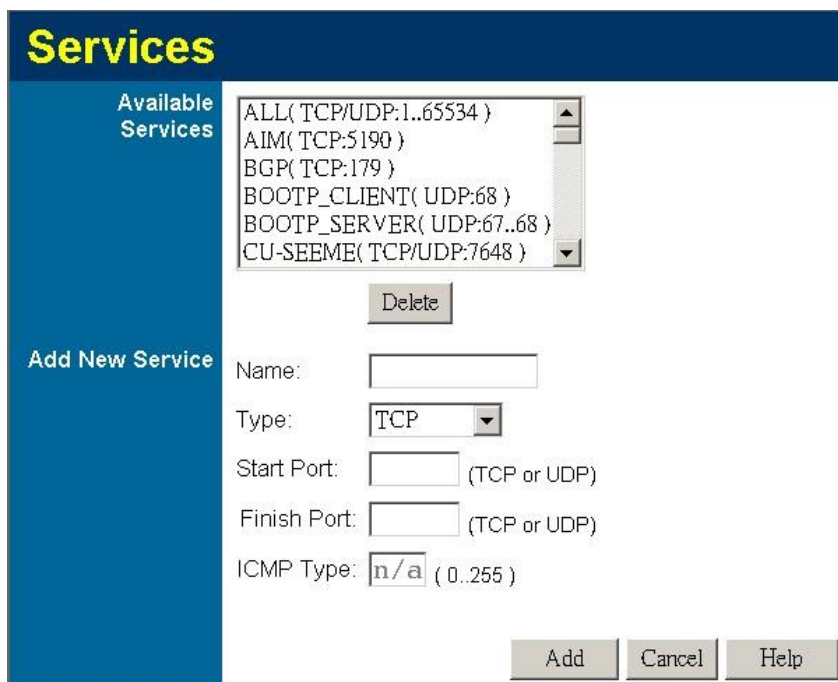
Services

Available Services

ALL( TCP/UDP:1..65534 )
AIM( TCP:5190 )
BGP( TCP:179 )
BOOTP_CLIENT( UDP:68 )
BOOTP_SERVER( UDP:67..68 )
CU-SEEME( TCP/UDP:7648 )

Delete

Add New Service

Name:

Type: TCP

Start Port: (TCP or UDP)

Finish Port: (TCP or UDP)

ICMP Type: n/a ( 0..255 )

Add Cancel Help